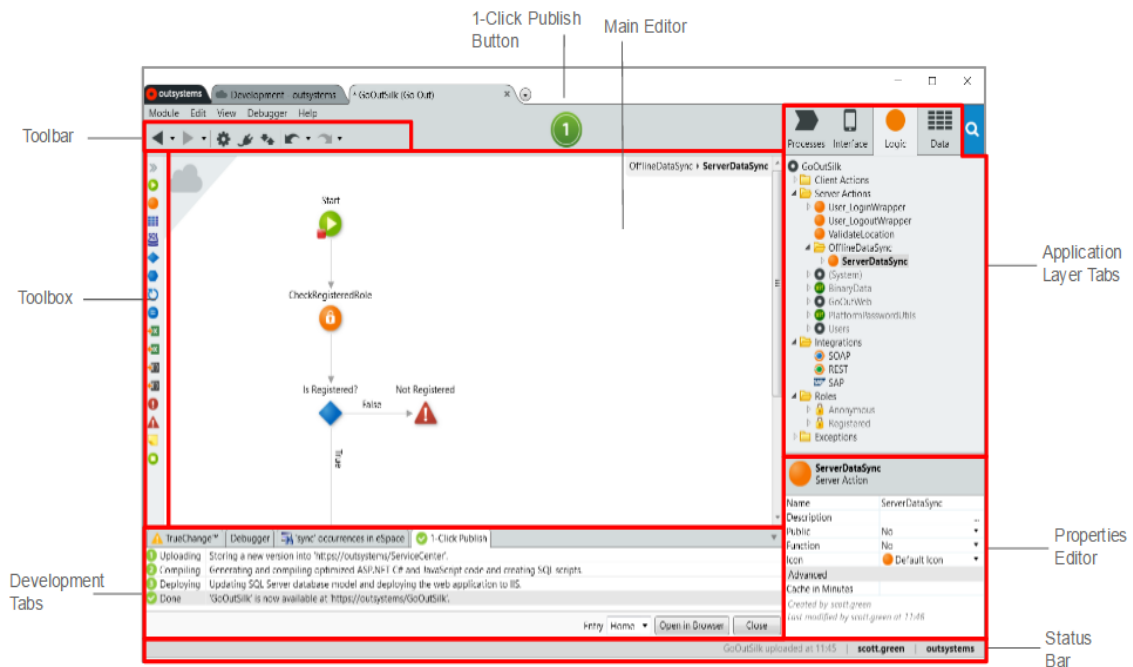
1-Click Publish Button

Main Editor

Toolbar

Toolbox

Application Layer Tabs

Properties Editor

Development Tabs

Status Bar

outsystems

Development - outsystems

GoOutSilk (Go Out)

Module Edit View Debugger Help

1

Processes Interface Logic Data

OfflineDataSync › ServerDataSync

Start

CheckRegisteredRole

Is Registered?

Not Registered

False

True

GoOutSilk
Client Actions
Server Actions
User_LoginWrapper
User_LogoutWrapper
ValidateLocation
OfflineDataSync
ServerDataSync
(System)
BinaryData
GoOutWeb
PlatformPasswordUtils
Users
Integrations
SOAP
REST
SAP
Roles
Anonymous
Registered
Exceptions

ServerDataSync
Server Action

| Name | ServerDataSync |
|---|---|
| Description | |
| Public | No |
| Function | No |
| Icon | Default Icon |
| Advanced | |
| Cache in Minutes | |

Created by scott.green
Last modified by scott.green at 11:46

TrueChange™ Debugger 'sync' occurrences in eSpace 1-Click Publish

Uploading Storing a new version into 'https://outsystems/ServiceCenter'.
Compiling Generating and compiling optimized ASP.NET C# and JavaScript code and creating SQL scripts.
Deploying Updating SQL Server database model and deploying the web application to IIS.
Done 'GoOutSilk' is now available at 'https://outsystems/GoOutSilk'.

Entry Home Open in Browser Close

GoOutSilk uploaded at 11:45 | scott.green | outsystems